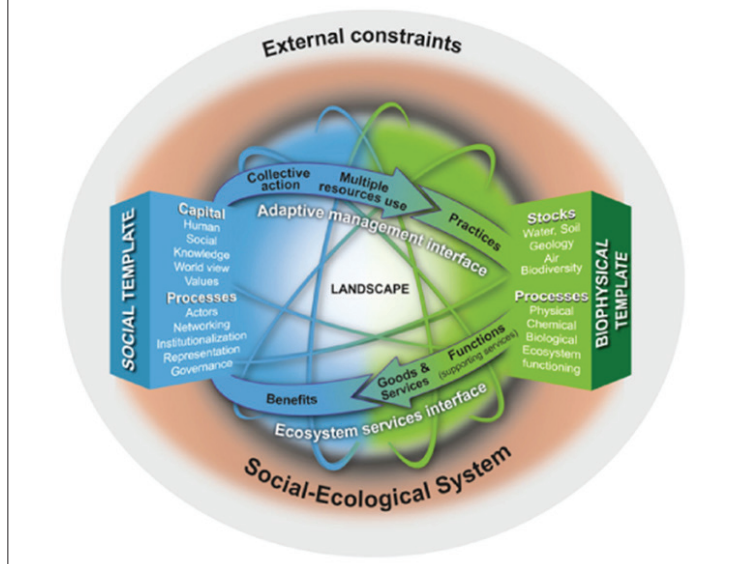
External constraints

SOCIAL TEMPLATE

Capital
Human
Social
Knowledge
World view
Values

Processes
Actors
Networking
Institutionalization
Representation
Governance

Collective action

Multiple resources use

Practices

Adaptive management interface

LANDSCAPE

Stocks
Water, Soil
Geology
Air
Biodiversity

Processes
Physical
Chemical
Biological
Ecosystem functioning

BIOPHYSICAL TEMPLATE

Functions
(supporting services)

Goods & Services

Benefits

Ecosystem services interface

Social-Ecological System